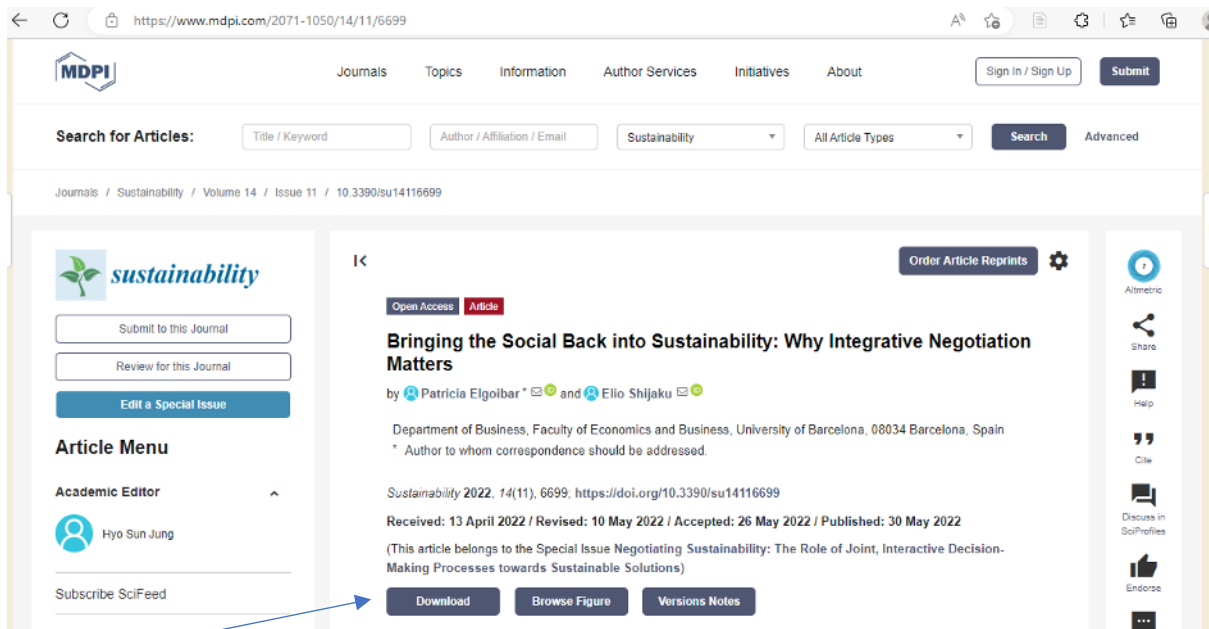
https://www.mdpi.com/2071-1050/14/11/6699

MDPI

Journals Topics Information Author Services Initiatives About

Sign In / Sign Up Submit

Search for Articles: Title / Keyword Author / Affiliation / Email Sustainability All Article Types Search Advanced

Journals / Sustainability / Volume 14 / Issue 11 / 10.3390/su14116699

sustainability

Submit to this Journal

Review for this Journal

Edit a Special Issue

Article Menu

Academic Editor

Hyo Sun Jung

Subscribe SciFeed

Order Article Reprints

Open Access Article

Bringing the Social Back into Sustainability: Why Integrative Negotiation Matters

by Patricia Elgoibar * and Elio Shijaku

Department of Business, Faculty of Economics and Business, University of Barcelona, 08034 Barcelona, Spain

* Author to whom correspondence should be addressed.

*Sustainability* 2022, *14*(11), 6699; https://doi.org/10.3390/su14116699

Received: 13 April 2022 / Revised: 10 May 2022 / Accepted: 26 May 2022 / Published: 30 May 2022

(This article belongs to the Special Issue Negotiating Sustainability: The Role of Joint, Interactive Decision-Making Processes towards Sustainable Solutions)

Download Browse Figure Versions Notes

7
Altmetric

Share

Help

Cite

Discuss in SciProfiles

Endorse